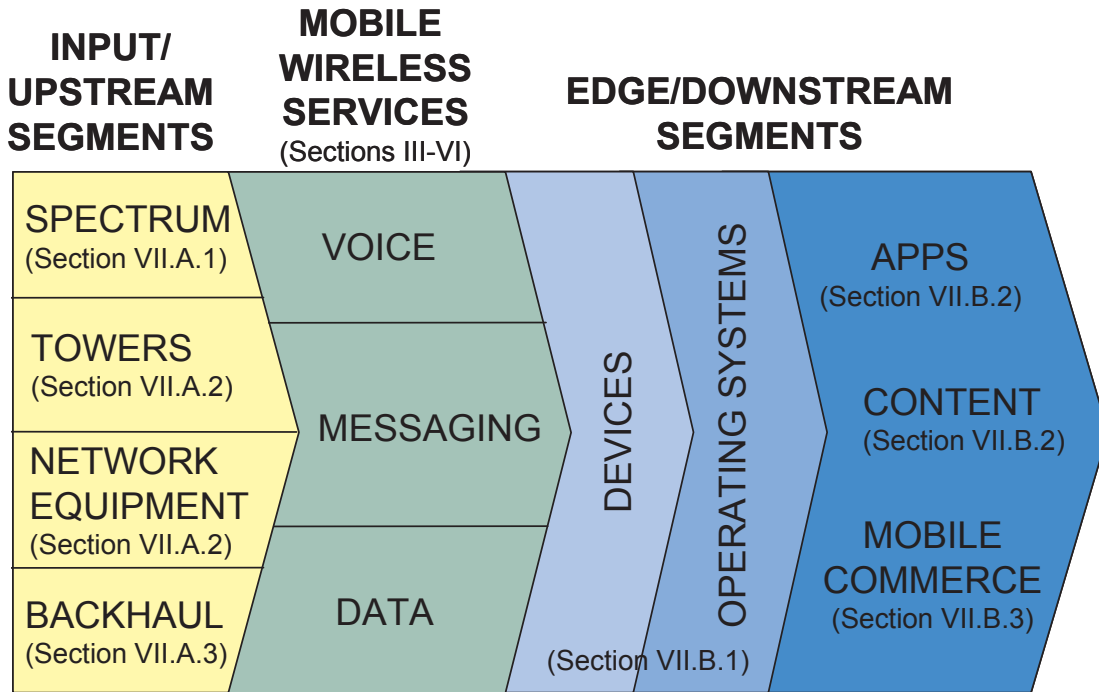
INPUT/ UPSTREAM SEGMENTS

MOBILE WIRELESS SERVICES (Sections III-VI)

EDGE/DOWNSTREAM SEGMENTS

SPECTRUM (Section VII.A.1)

TOWERS (Section VII.A.2)

NETWORK EQUIPMENT (Section VII.A.2)

BACKHAUL (Section VII.A.3)

VOICE

MESSAGING

DATA

DEVICES

OPERATING SYSTEMS

(Section VII.B.1)

APPS (Section VII.B.2)

CONTENT (Section VII.B.2)

MOBILE COMMERCE (Section VII.B.3)